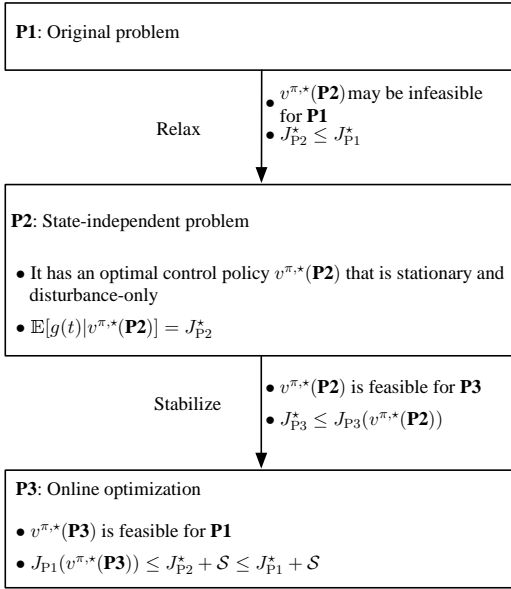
**P1**: Original problem

• $v^{\pi,\star}(\mathbf{P2})$ may be infeasible for **P1**
• $J^{\star}_{\text{P2}} \leq J^{\star}_{\text{P1}}$

Relax

**P2**: State-independent problem

• It has an optimal control policy $v^{\pi,\star}(\mathbf{P2})$ that is stationary and disturbance-only
• $\mathbb{E}[g(t)|v^{\pi,\star}(\mathbf{P2})] = J^{\star}_{\text{P2}}$

Stabilize

• $v^{\pi,\star}(\mathbf{P2})$ is feasible for **P3**
• $J^{\star}_{\text{P3}} \leq J_{\text{P3}}(v^{\pi,\star}(\mathbf{P2}))$

**P3**: Online optimization

• $v^{\pi,\star}(\mathbf{P3})$ is feasible for **P1**
• $J_{\text{P1}}(v^{\pi,\star}(\mathbf{P3})) \leq J^{\star}_{\text{P2}} + \mathcal{S} \leq J^{\star}_{\text{P1}} + \mathcal{S}$